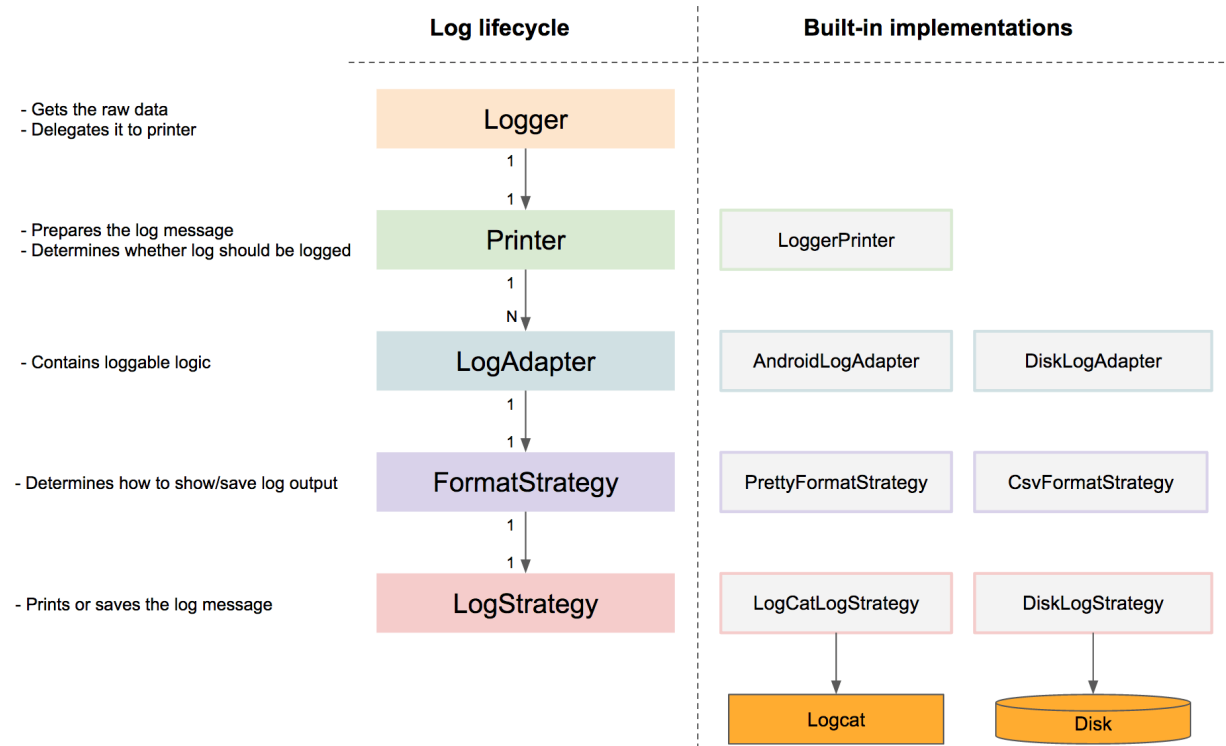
Log lifecycle

Built-in implementations

- Gets the raw data
- Delegates it to printer

Logger

1

1

- Prepares the log message
- Determines whether log should be logged

Printer

LoggerPrinter

1

N

- Contains loggable logic

LogAdapter

AndroidLogAdapter

DiskLogAdapter

1

1

- Determines how to show/save log output

FormatStrategy

PrettyFormatStrategy

CsvFormatStrategy

1

1

- Prints or saves the log message

LogStrategy

LogCatLogStrategy

DiskLogStrategy

Logcat

Disk